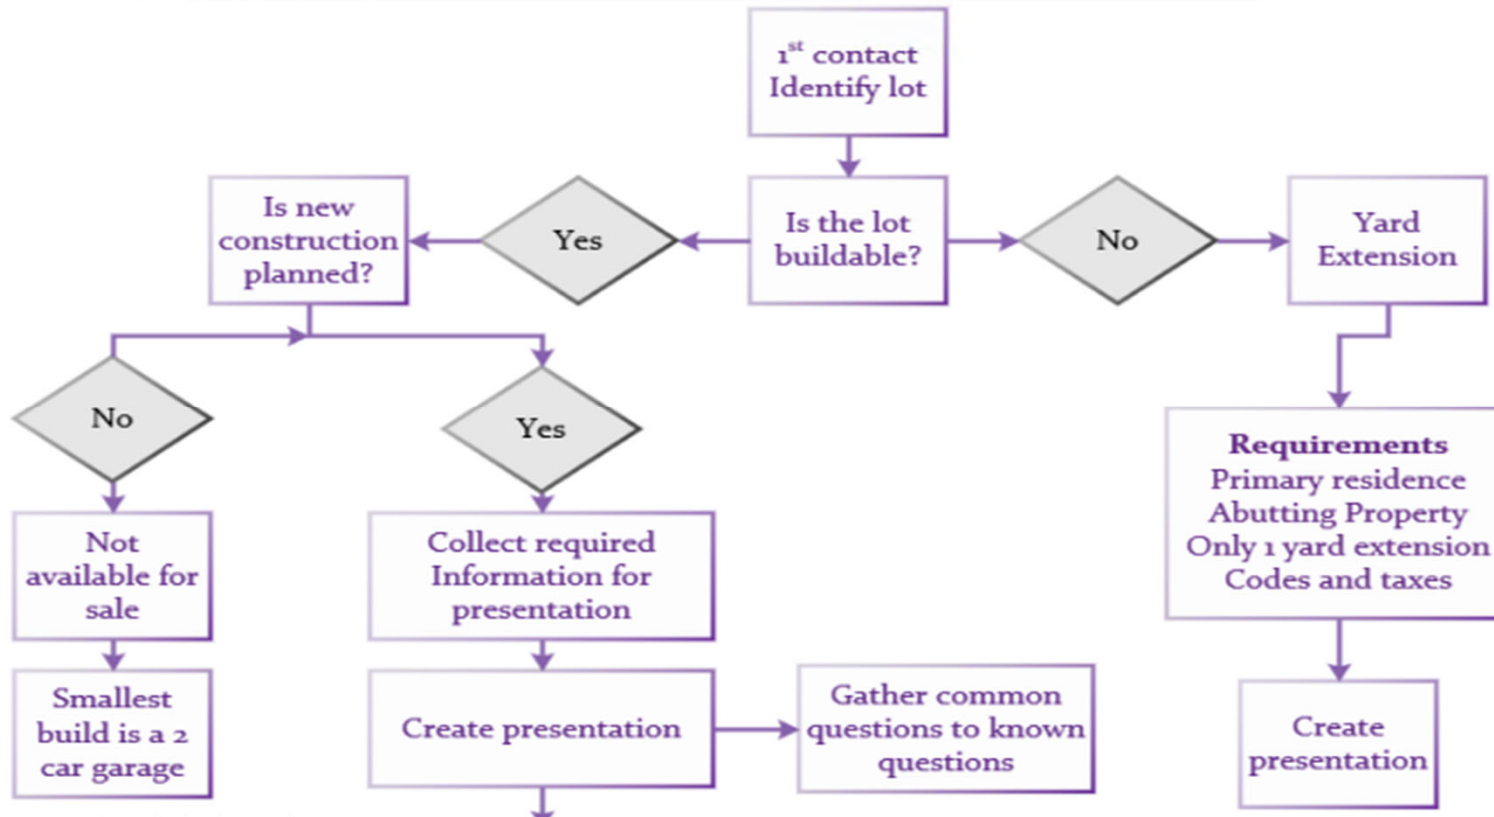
1$^{st}$ contact
Identify lot

Is new construction planned?

Yes

Is the lot buildable?

No

Yard Extension

No

Yes

Requirements
Primary residence
Abutting Property
Only 1 yard extension
Codes and taxes

Not available for sale

Collect required Information for presentation

Smallest build is a 2 car garage

Create presentation

Gather common questions to known questions

Create presentation